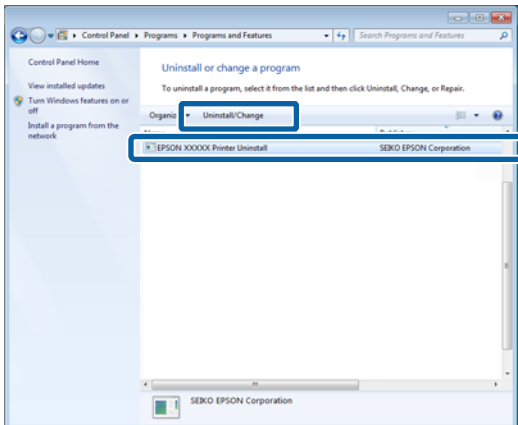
Control Panel ▸ Programs ▸ Programs and Features

Search Programs and Features

Control Panel Home

View installed updates

Turn Windows features on or off

Install a program from the network

Uninstall or change a program

To uninstall a program, select it from the list and then click Uninstall, Change, or Repair.

Organiz

Uninstall/Change

EPSON XXXXX Printer Uninstall

SEIKO EPSON Corporation

SEIKO EPSON Corporation